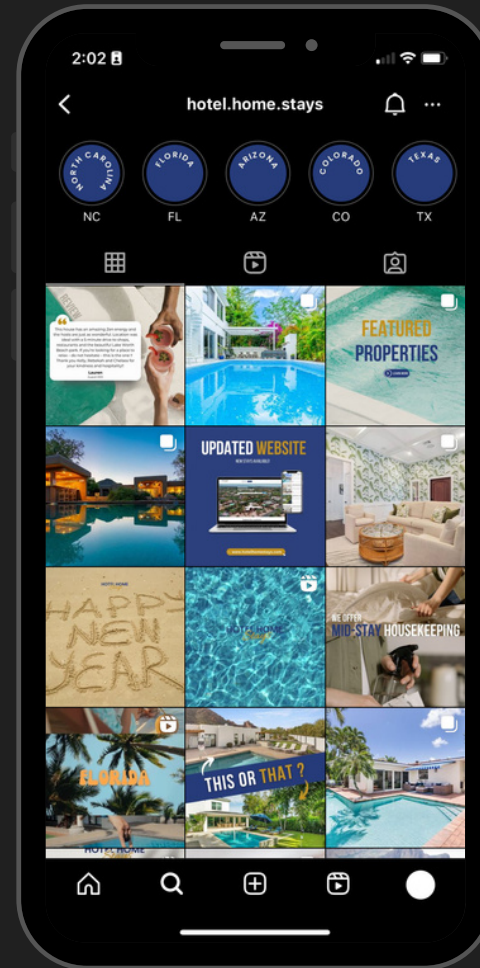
2:02

hotel.home.stays

NORTH CAROLINA
NC

FLORIDA
FL

ARIZONA
AZ

COLORADO
CO

TEXAS
TX

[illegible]

FEATURED PROPERTIES

UPDATED WEBSITE

HAPPY NEW YEAR

HOTEL HOME

WE OFFER MID-STAY HOUSEKEEPING

FLORIDA

HOTEL HOME

THIS OR THAT ?